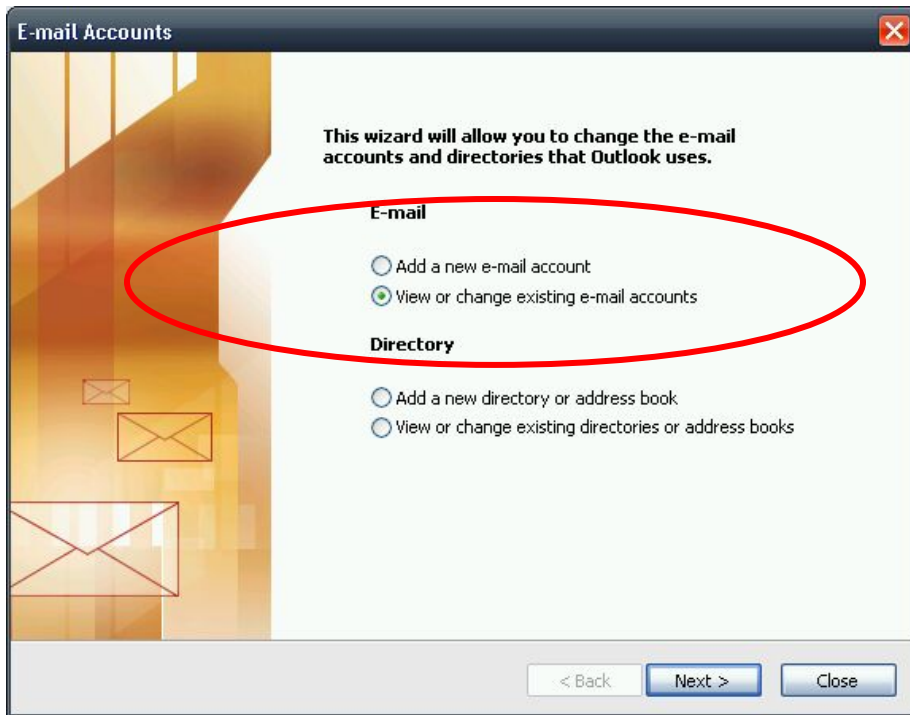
E-mail Accounts

This wizard will allow you to change the e-mail accounts and directories that Outlook uses.

E-mail

Add a new e-mail account

View or change existing e-mail accounts

Directory

Add a new directory or address book

View or change existing directories or address books

< Back

Next >

Close